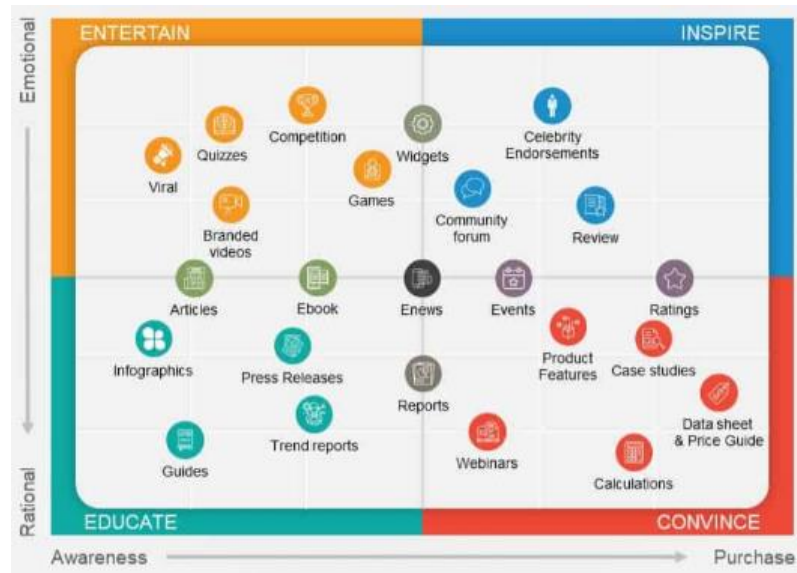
Emotional

ENTERTAIN

INSPIRE

Viral

Quizzes

Competition

Widgets

Celebrity Endorsements

Games

Branded videos

Community forum

Review

Articles

Ebook

Enews

Events

Ratings

Infographics

Press Releases

Product Features

Case studies

Reports

Trend reports

Data sheet & Price Guide

Guides

Webinars

Calculations

Rational

EDUCATE

CONVINCE

Awareness

Purchase